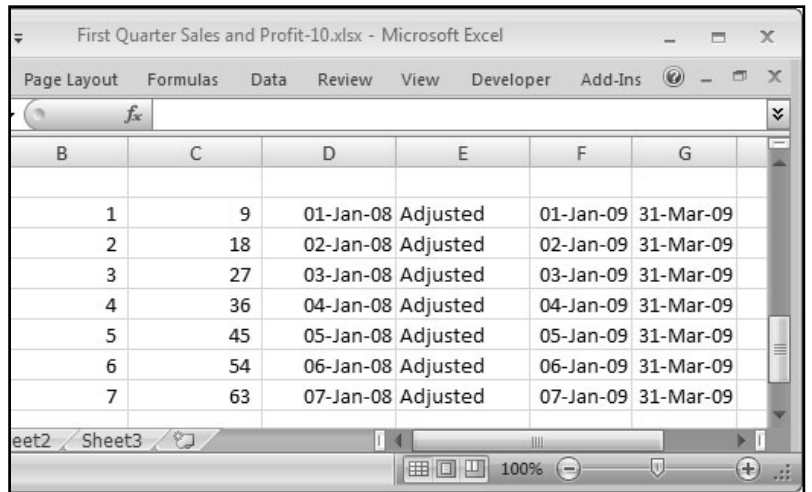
First Quarter Sales and Profit-10.xlsx - Microsoft Excel

Page Layout Formulas Data Review View Developer Add-Ins

$f_x$

| B | C | D | E | F | G |
|---|---|---|---|---|---|
| | | | | | |
| 1 | 9 | 01-Jan-08 | Adjusted | 01-Jan-09 | 31-Mar-09 |
| 2 | 18 | 02-Jan-08 | Adjusted | 02-Jan-09 | 31-Mar-09 |
| 3 | 27 | 03-Jan-08 | Adjusted | 03-Jan-09 | 31-Mar-09 |
| 4 | 36 | 04-Jan-08 | Adjusted | 04-Jan-09 | 31-Mar-09 |
| 5 | 45 | 05-Jan-08 | Adjusted | 05-Jan-09 | 31-Mar-09 |
| 6 | 54 | 06-Jan-08 | Adjusted | 06-Jan-09 | 31-Mar-09 |
| 7 | 63 | 07-Jan-08 | Adjusted | 07-Jan-09 | 31-Mar-09 |

eet2 Sheet3

100%